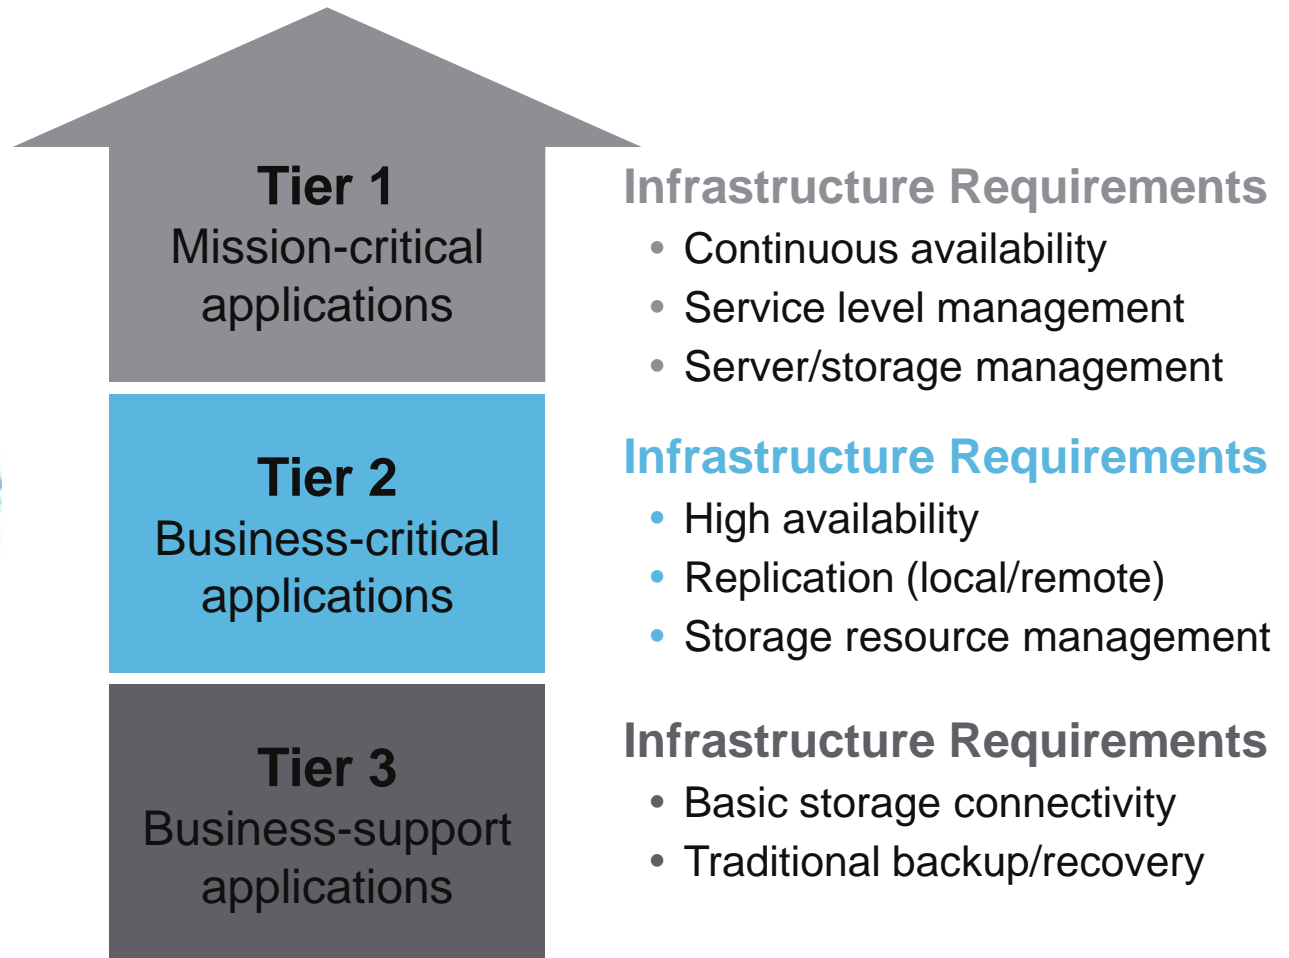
Tier 1
Mission-critical applications

Infrastructure Requirements
• Continuous availability
• Service level management
• Server/storage management

Tier 2
Business-critical applications

Infrastructure Requirements
• High availability
• Replication (local/remote)
• Storage resource management

Tier 3
Business-support applications

Infrastructure Requirements
• Basic storage connectivity
• Traditional backup/recovery